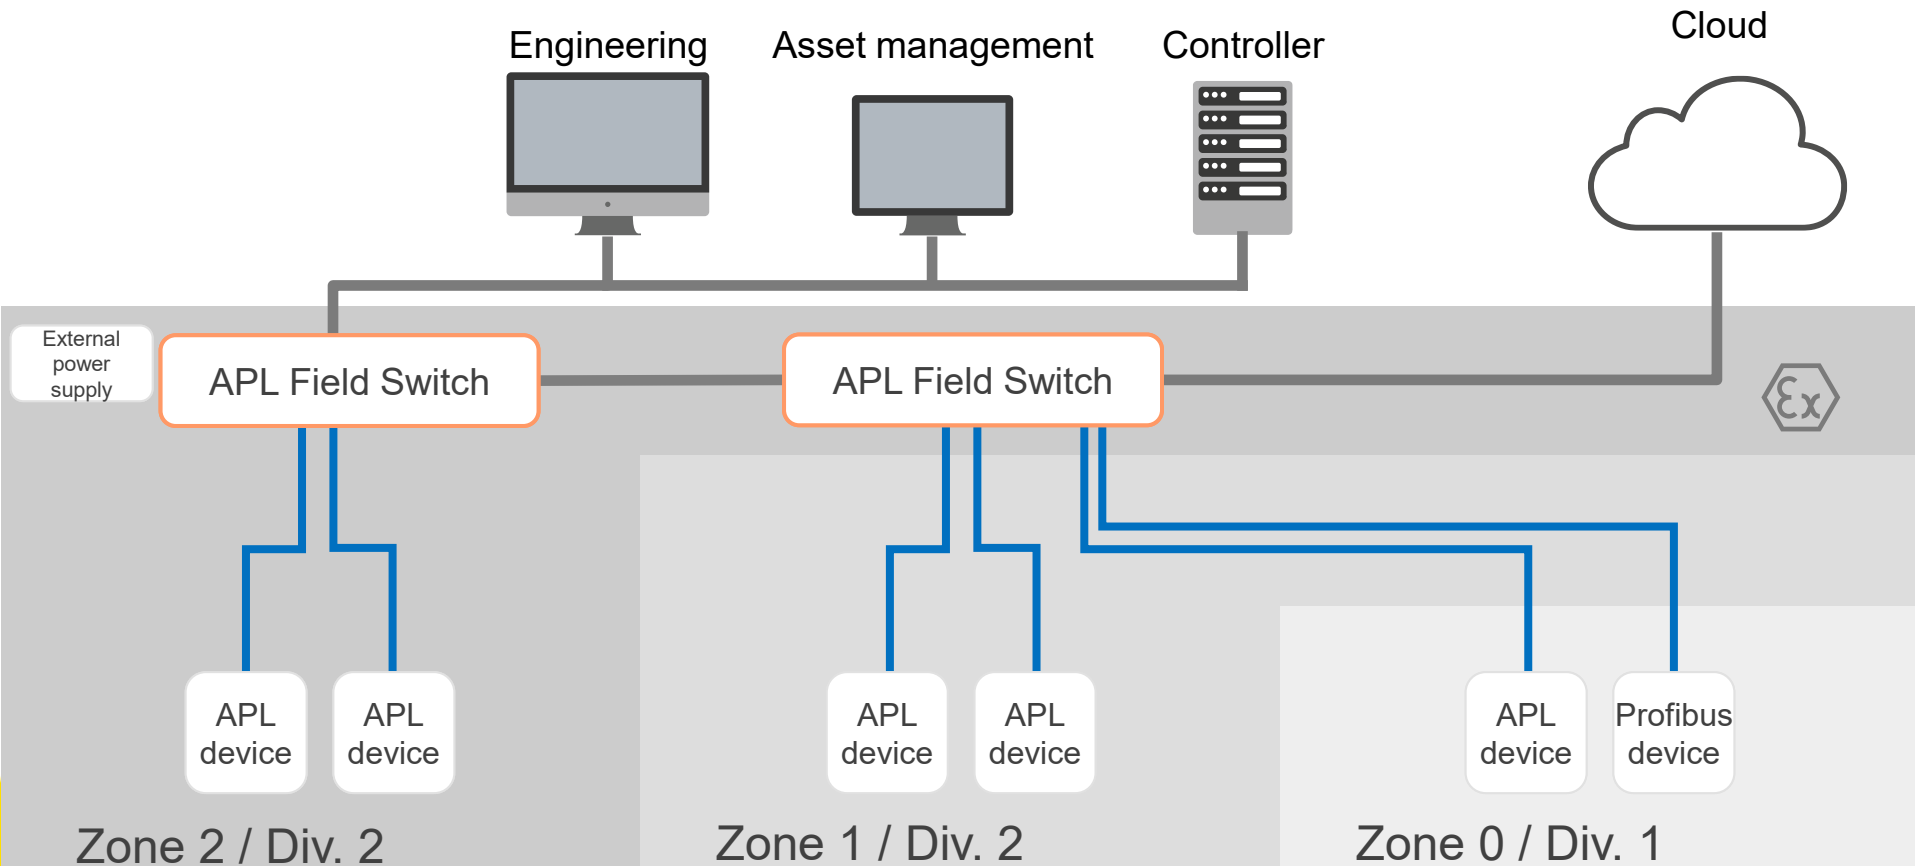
Engineering

Asset management

Controller

Cloud

External power supply

APL Field Switch

APL Field Switch

Ex

APL device

APL device

APL device

APL device

APL device

Profibus device

Zone 2 / Div. 2

Zone 1 / Div. 2

Zone 0 / Div. 1